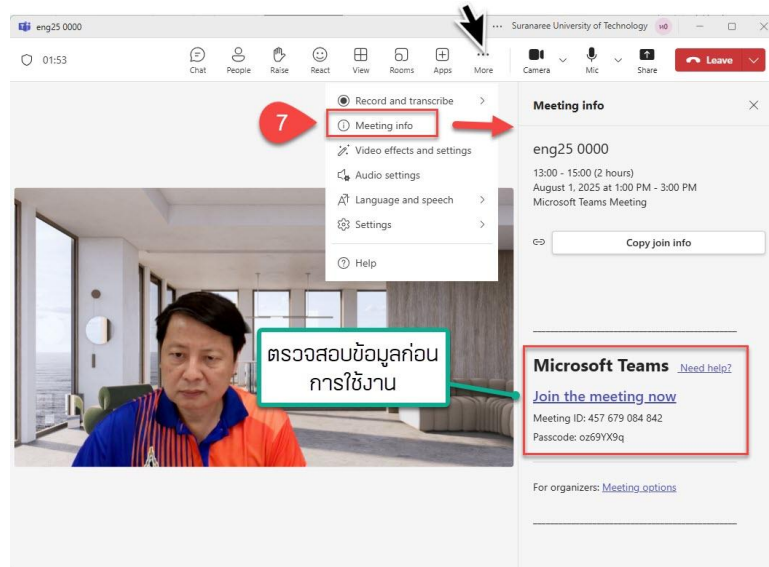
eng25 0000

··· Suranaree University of Technology

01:53

Chat People Raise React View Rooms Apps More Camera Mic Share Leave

Record and transcribe

Meeting info

Video effects and settings

Audio settings

Language and speech

Settings

Help

7

ตรวจสอบข้อมูลก่อนการใช้งาน

Meeting info

eng25 0000

13:00 - 15:00 (2 hours)
August 1, 2025 at 1:00 PM - 3:00 PM
Microsoft Teams Meeting

Copy join info

Microsoft Teams Need help?

Join the meeting now

Meeting ID: 457 679 084 842
Passcode: oz69YX9q

For organizers: Meeting options